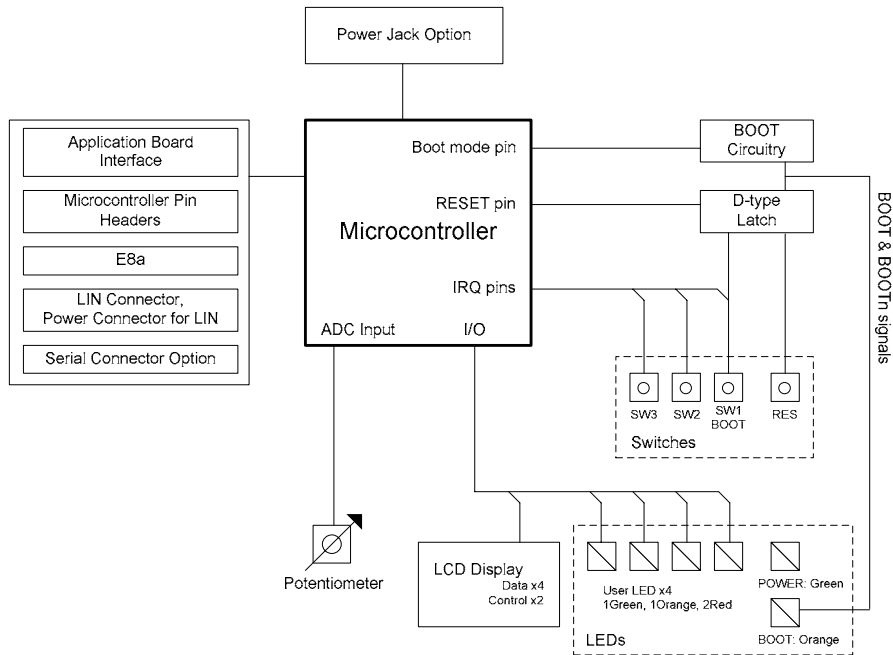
Power Jack Option

Application Board Interface

Microcontroller Pin Headers

E8a

LIN Connector, Power Connector for LIN

Serial Connector Option

Boot mode pin

RESET pin

Microcontroller

IRQ pins

ADC Input

I/O

BOOT Circuitry

D-type Latch

BOOT & BOOTn signals

SW3

SW2

SW1 BOOT

RES

Switches

Potentiometer

LCD Display
Data x4
Control x2

User LED x4
1Green, 1Orange, 2Red

POWER: Green

BOOT: Orange

LEDs